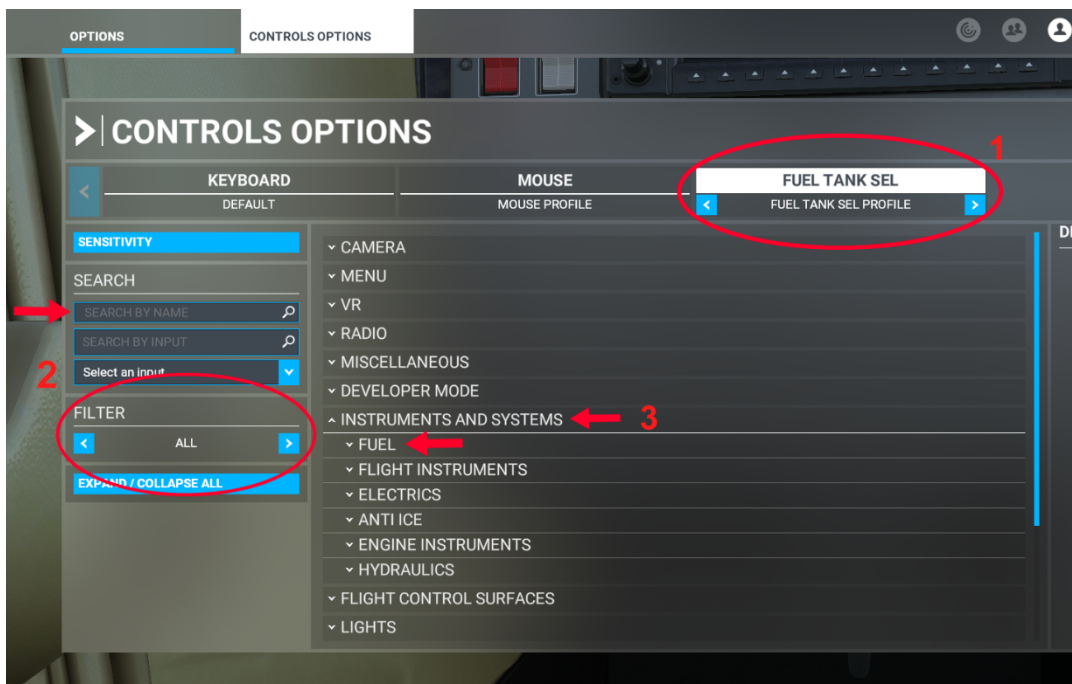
OPTIONS
CONTROLS OPTIONS

CONTROLS OPTIONS

1

KEYBOARD
DEFAULT

MOUSE
MOUSE PROFILE

FUEL TANK SEL
FUEL TANK SEL PROFILE

SENSITIVITY

SEARCH

SEARCH BY NAME

SEARCH BY INPUT

Select an input

2

FILTER

ALL

EXPAND / COLLAPSE ALL

CAMERA
MENU
VR
RADIO
MISCELLANEOUS
DEVELOPER MODE
INSTRUMENTS AND SYSTEMS
3
FUEL
FLIGHT INSTRUMENTS
ELECTRICS
ANTI ICE
ENGINE INSTRUMENTS
HYDRAULICS
FLIGHT CONTROL SURFACES
LIGHTS

D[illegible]